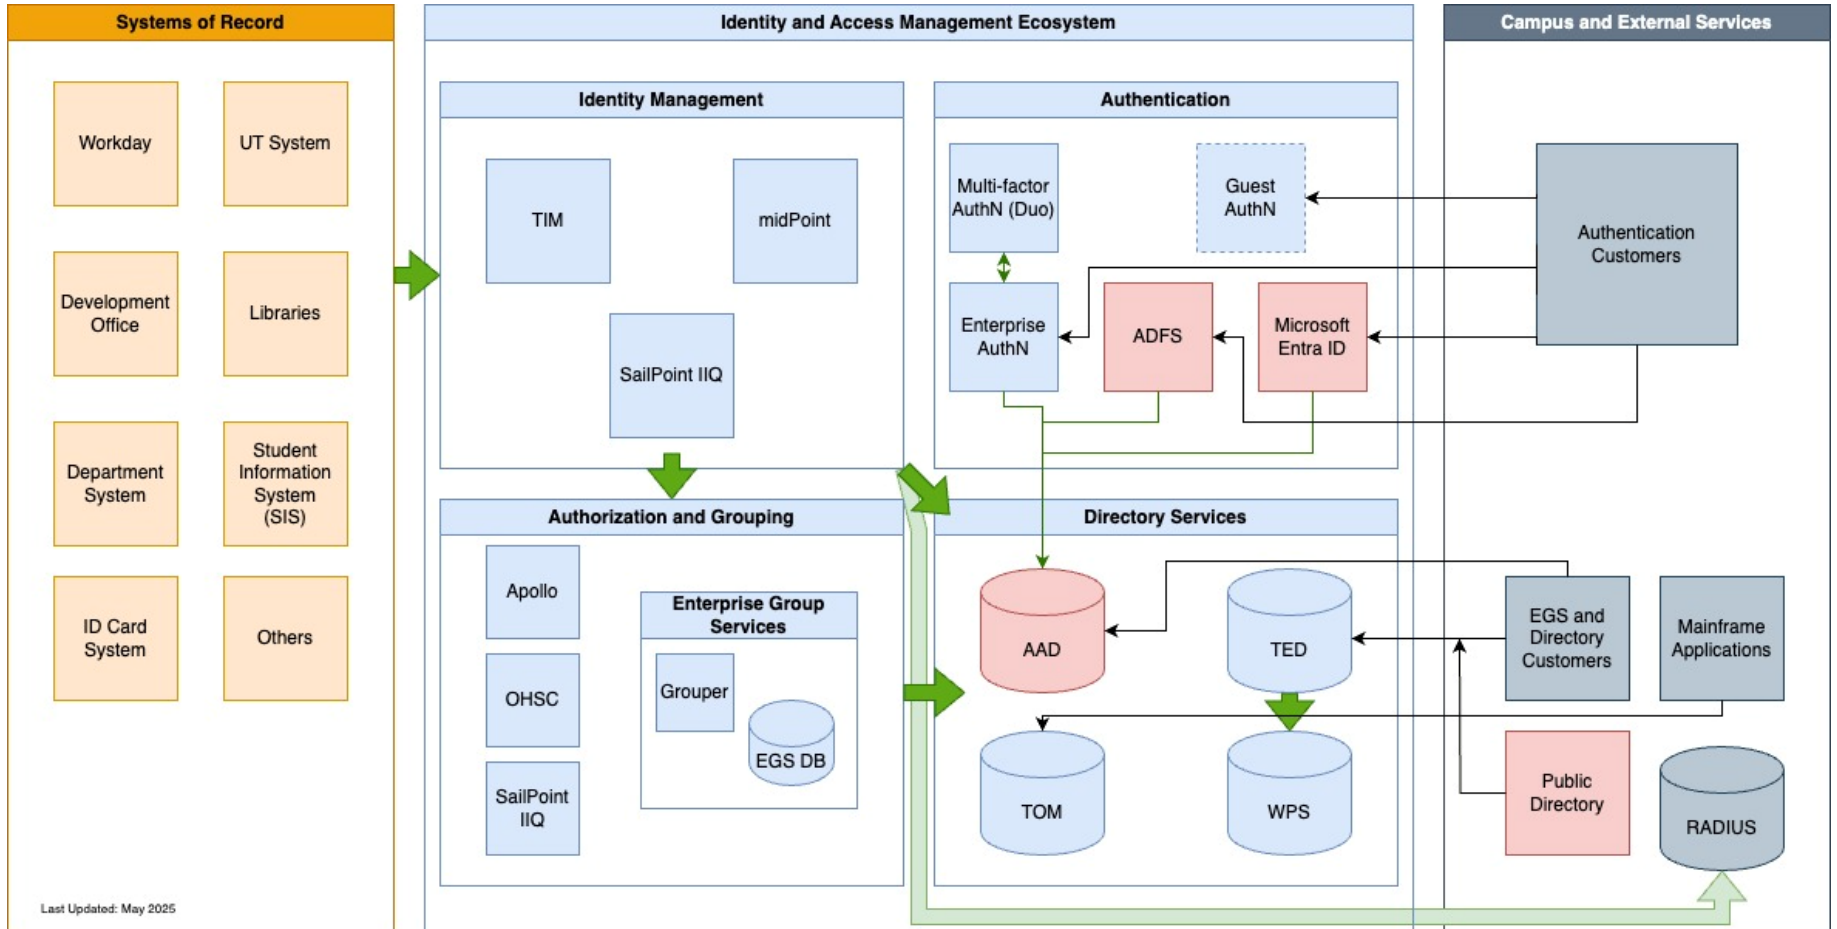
Systems of Record

Workday

UT System

Development Office

Libraries

Department System

Student Information System (SIS)

ID Card System

Others

Last Updated: May 2025

Identity and Access Management Ecosystem

Identity Management

TIM

midPoint

SailPoint IIQ

Authentication

Multi-factor AuthN (Duo)

Guest AuthN

Enterprise AuthN

ADFS

Microsoft Entra ID

Authorization and Grouping

Apollo

OHSC

SailPoint IIQ

Enterprise Group Services

Grouper

EGS DB

Directory Services

AAD

TED

TOM

WPS

Campus and External Services

Authentication Customers

EGS and Directory Customers

Mainframe Applications

Public Directory

RADIUS